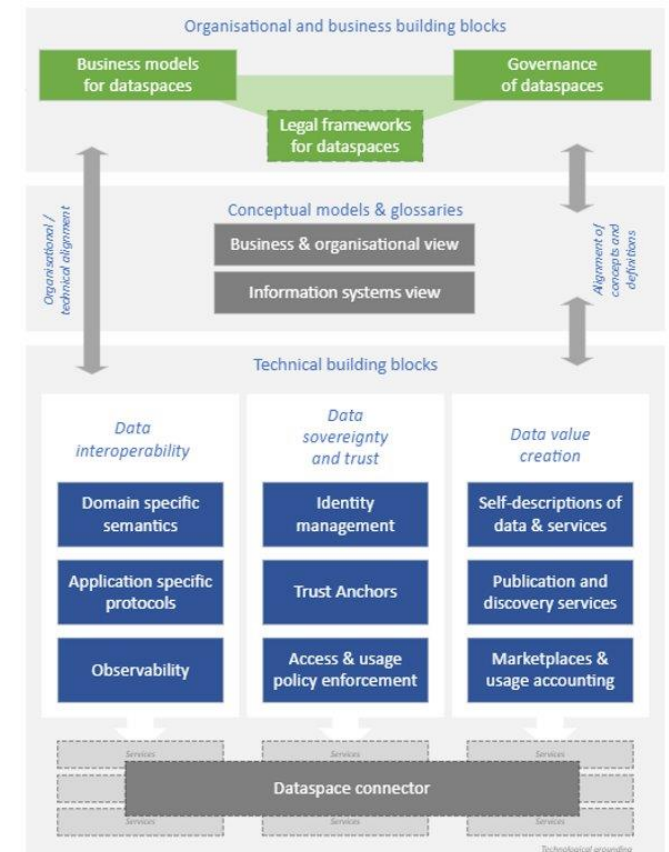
Organisational and business building blocks

Business models for dataspaces

Governance of dataspaces

Legal frameworks for dataspaces

Organisational / technical alignment

Conceptual models & glossaries

Business & organisational view

Information systems view

Alignment of concepts and definitions

Technical building blocks

Data interoperability

Domain specific semantics

Application specific protocols

Observability

Data sovereignty and trust

Identity management

Trust Anchors

Access & usage policy enforcement

Data value creation

Self-descriptions of data & services

Publication and discovery services

Marketplaces & usage accounting

Services

Services

Services

Services

Services

Services

Services

Services

Services

Dataspace connector

Technological grounding